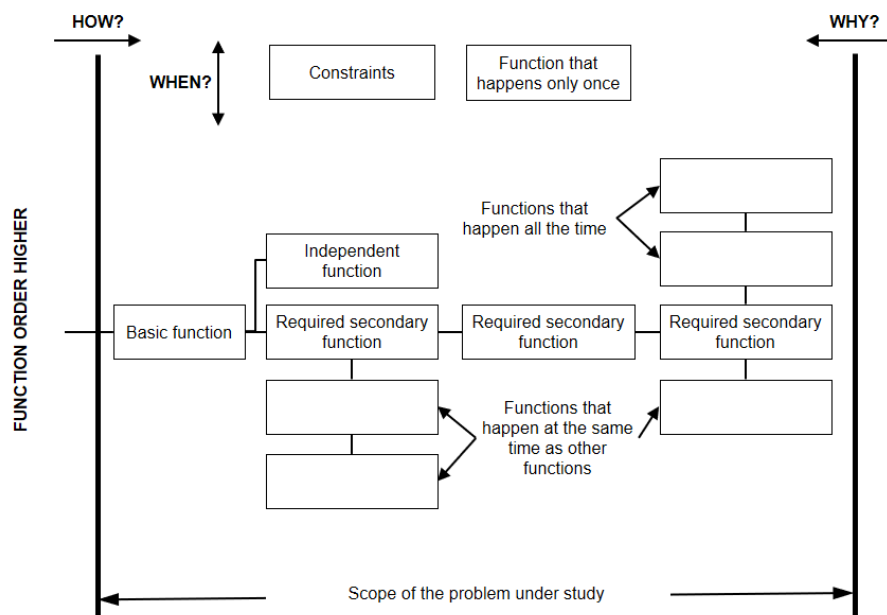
HOW?

WHY?

WHEN?

Constraints

Function that happens only once

FUNCTION ORDER HIGHER

Functions that happen all the time

Independent function

Basic function

Required secondary function

Required secondary function

Required secondary function

Functions that happen at the same time as other functions

Scope of the problem under study